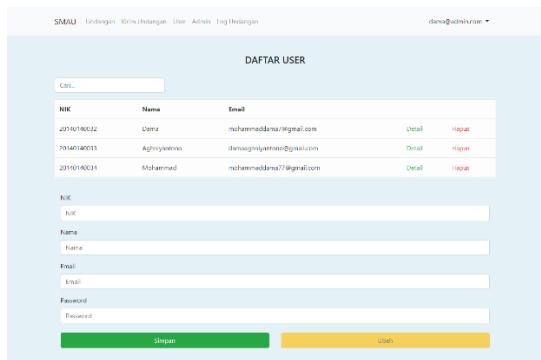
SMAU Undangan Kirim Undangan User Admin Log Undangan dama@admin.com

DAFTAR USER

Cari...

| NIK | Nama | Email | | |
|---|---|---|---|---|
| 20140140032 | Dama | mohammaddama77@gmail.com | Detail | Hapus |
| 20140140033 | Aghniyantono | damaagniyantono@gmail.com | Detail | Hapus |
| 20140140034 | Mohammad | mohammaddama77@gmail.com | Detail | Hapus |

NIK
NIK
Nama
Nama
Email
Email
Password
Password

Simpan Ubah